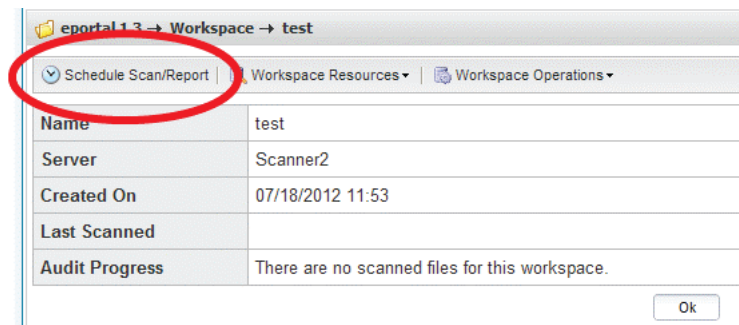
eportal 1.3 → Workspace → test

Schedule Scan/Report | Workspace Resources ▾ | Workspace Operations ▾

| Name | test |
|---|---|
| Server | Scanner2 |
| Created On | 07/18/2012 11:53 |
| Last Scanned | |
| Audit Progress | There are no scanned files for this workspace. |

Ok